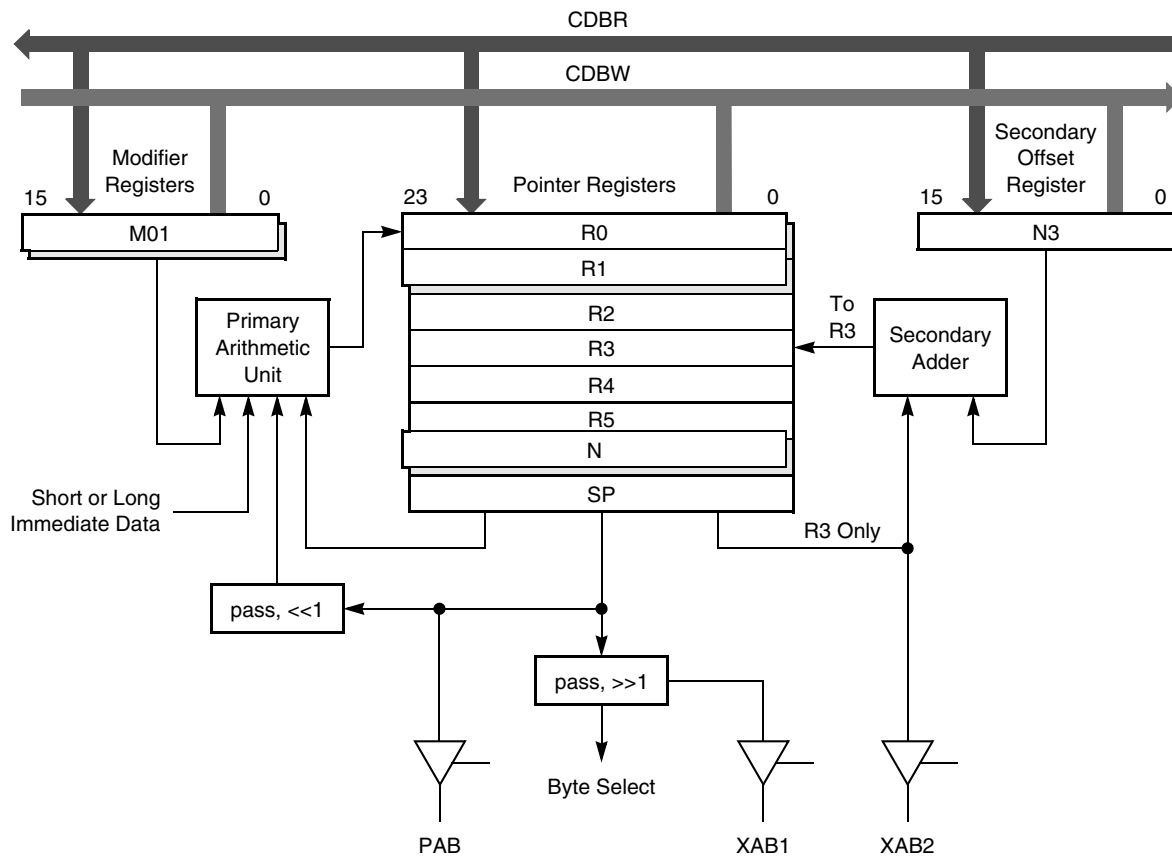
CDBR

CDBW

Modifier Registers

15

0

M01

23

Pointer Registers

0

R0

R1

R2

R3

R4

R5

N

SP

Secondary Offset Register

15

0

N3

Primary Arithmetic Unit

To R3

Secondary Adder

Short or Long Immediate Data

R3 Only

pass, <<1

pass, >>1

Byte Select

PAB

XAB1

XAB2